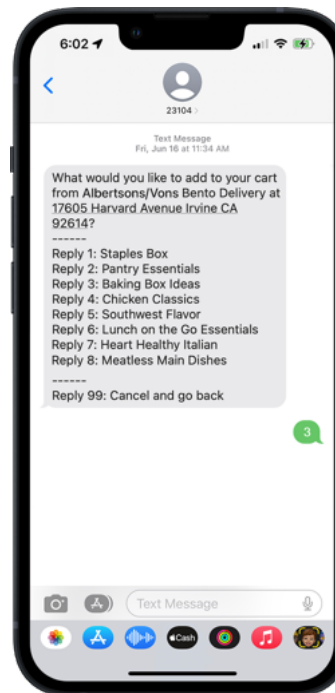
6:02

23104 >

Text Message
Fri, Jun 16 at 11:34 AM

What would you like to add to your cart from Albertsons/Vons Bento Delivery at 17605 Harvard Avenue Irvine CA 92614?
------
Reply 1: Staples Box
Reply 2: Pantry Essentials
Reply 3: Baking Box Ideas
Reply 4: Chicken Classics
Reply 5: Southwest Flavor
Reply 6: Lunch on the Go Essentials
Reply 7: Heart Healthy Italian
Reply 8: Meatless Main Dishes
------
Reply 99: Cancel and go back

3

Text Message

Cash